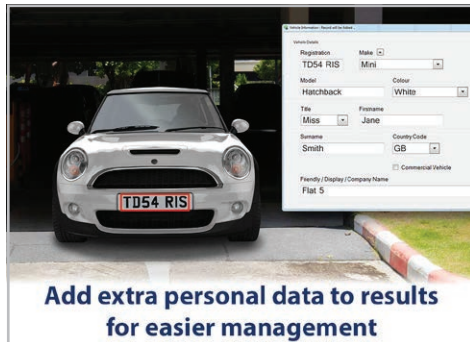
Vehicle Information - Record will be linked

Vehicle Details

Registration
TD54 RIS

Make
Mini

Model
Hatchback

Colour
White

Title
Miss

Firstname
Jane

Surname
Smith

CountryCode
GB

Commercial Vehicle

Friendly / Display / Company Name
Flat 5

TD54 RIS

Add extra personal data to results for easier management